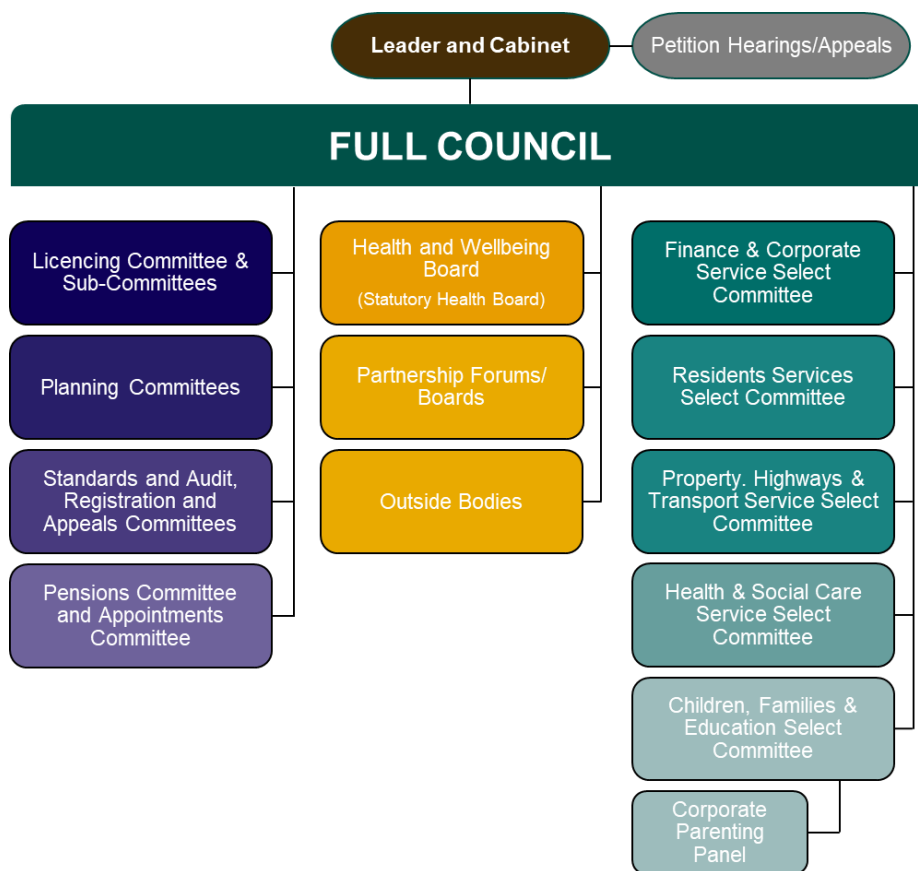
Leader and Cabinet

Petition Hearings/Appeals

FULL COUNCIL

Licencing Committee & Sub-Committees

Planning Committees

Standards and Audit, Registration and Appeals Committees

Pensions Committee and Appointments Committee

Health and Wellbeing Board
(Statutory Health Board)

Partnership Forums/ Boards

Outside Bodies

Finance & Corporate Service Select Committee

Residents Services Select Committee

Property. Highways & Transport Service Select Committee

Health & Social Care Service Select Committee

Children, Families & Education Select Committee

Corporate Parenting Panel